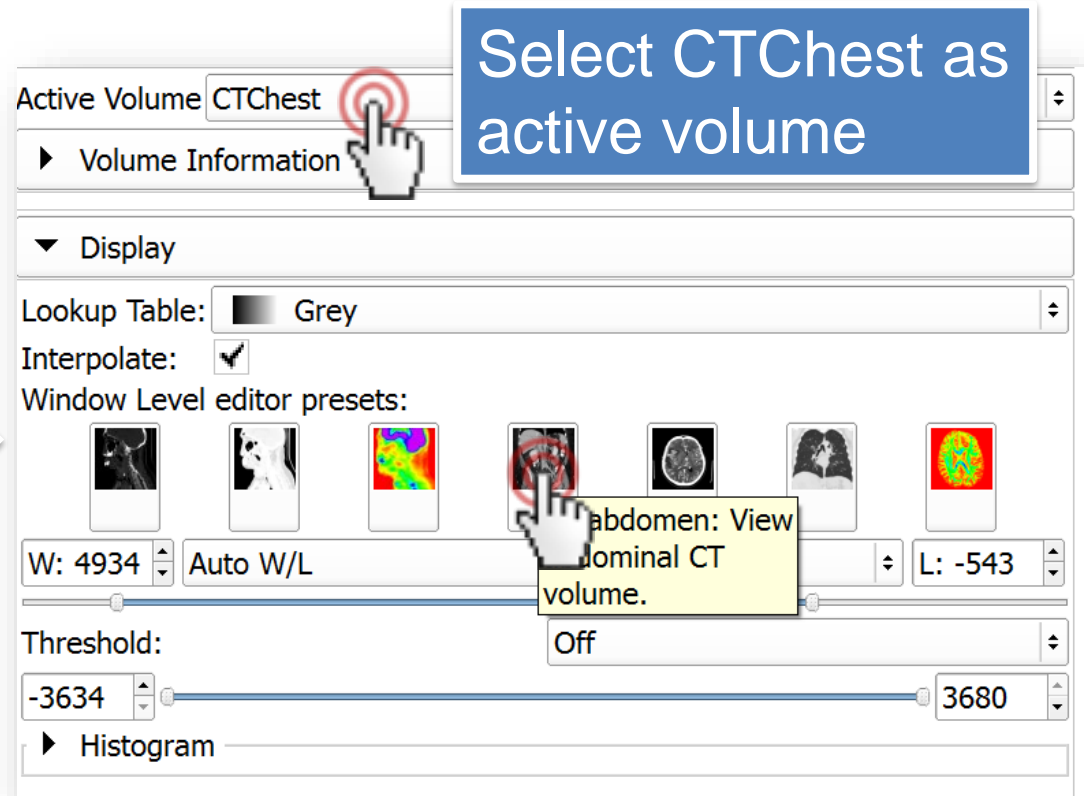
Select CTChest as active volume

Active Volume CTChest

Volume Information

Display

Lookup Table: Grey

Interpolate:

Window Level editor presets:

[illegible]abdomen: View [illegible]dominal CT volume.

W: 4934 Auto W/L L: -543

Threshold: Off

-3634 3680

Histogram